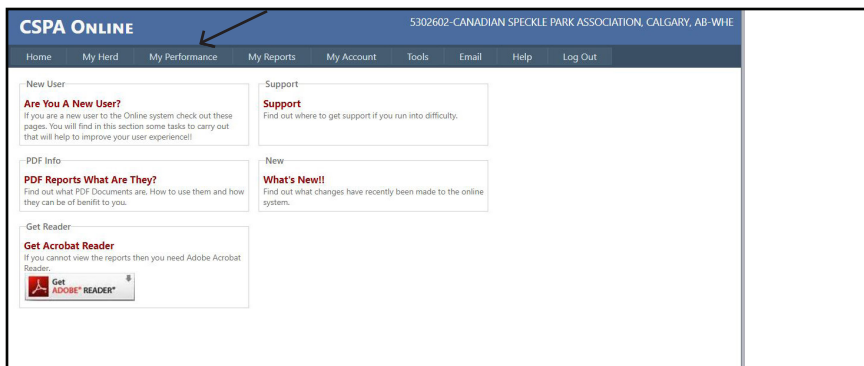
CSPA Online

5302602-CANADIAN SPECKLE PARK ASSOCIATION, CALGARY, AB-WHE

Home My Herd My Performance My Reports My Account Tools Email Help Log Out

New User

Are You A New User?

If you are a new user to the Online system check out these pages. You will find in this section some tasks to carry out that will help to improve your user experience!!

Support

Support

Find out where to get support if you run into difficulty.

PDF Info

PDF Reports What Are They?

Find out what PDF Documents are. How to use them and how they can be of benifit to you.

New

What's New!!

Find out what changes have recently been made to the online system.

Get Reader

Get Acrobat Reader

If you cannot view the reports then you need Adobe Acrobat Reader.

Get ADOBE® READER®